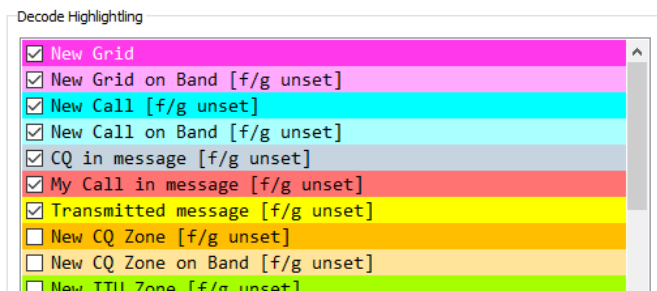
Decode Highlightling

☑ New Grid
☑ New Grid on Band [f/g unset]
☑ New Call [f/g unset]
☑ New Call on Band [f/g unset]
☑ CQ in message [f/g unset]
☑ My Call in message [f/g unset]
☑ Transmitted message [f/g unset]
☐ New CQ Zone [f/g unset]
☐ New CQ Zone on Band [f/g unset]
☐ New ITU Zone [f/g unset]